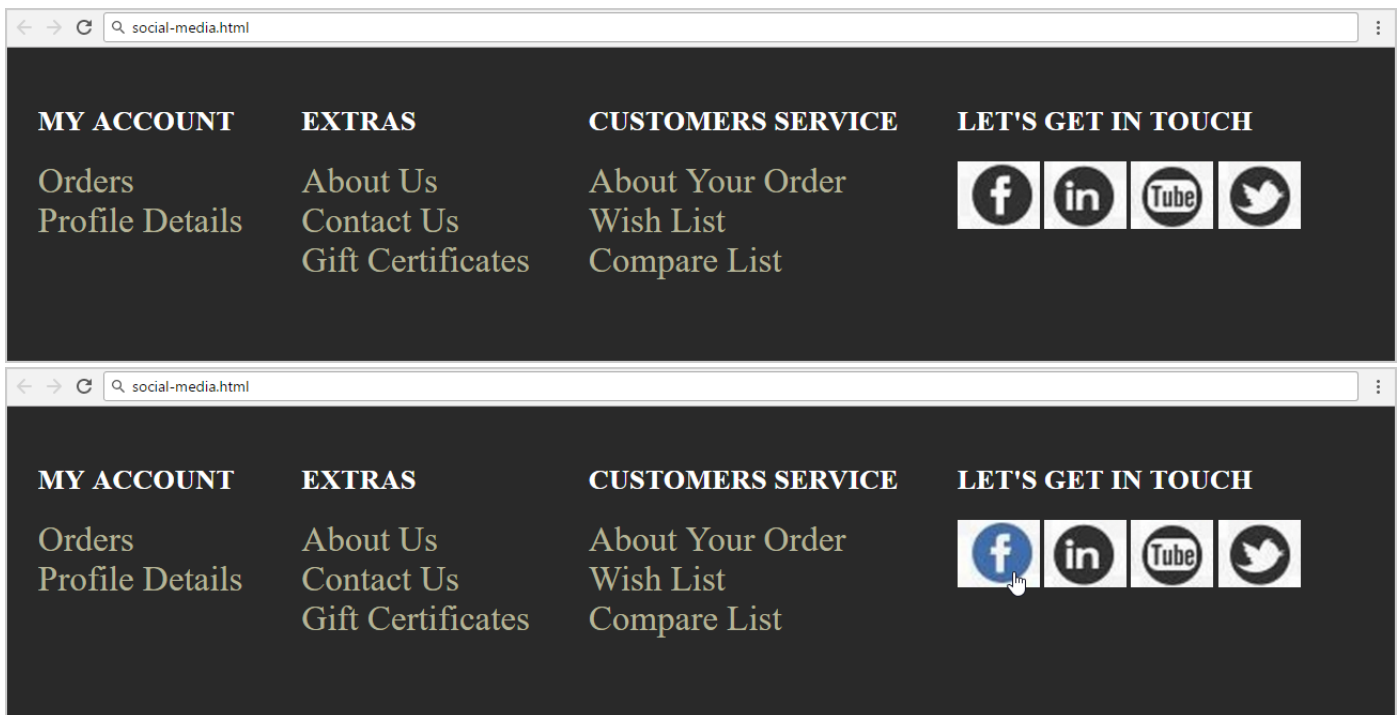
social-media.html

MY ACCOUNT

Orders
Profile Details

EXTRAS

About Us
Contact Us
Gift Certificates

CUSTOMERS SERVICE

About Your Order
Wish List
Compare List

LET'S GET IN TOUCH

f in Tube

social-media.html

MY ACCOUNT

Orders
Profile Details

EXTRAS

About Us
Contact Us
Gift Certificates

CUSTOMERS SERVICE

About Your Order
Wish List
Compare List

LET'S GET IN TOUCH

f in Tube